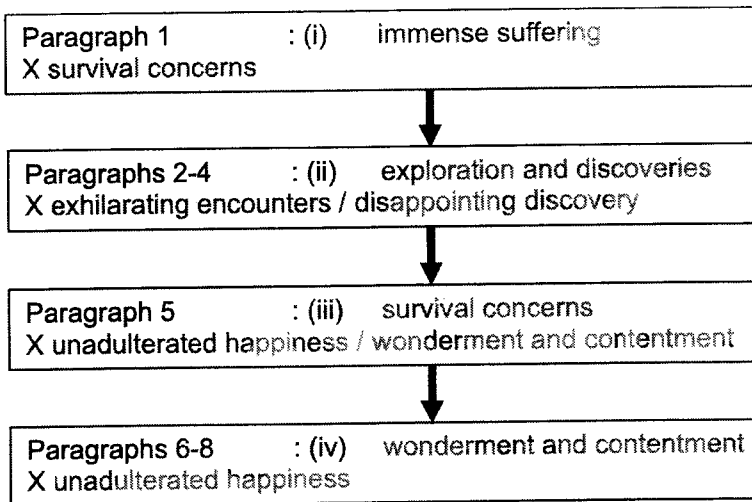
Paragraph 1 : (i) immense suffering
X survival concerns

Paragraphs 2-4 : (ii) exploration and discoveries
X exhilarating encounters / disappointing discovery

Paragraph 5 : (iii) survival concerns
X unadulterated happiness / wonderment and contentment

Paragraphs 6-8 : (iv) wonderment and contentment
X unadulterated happiness